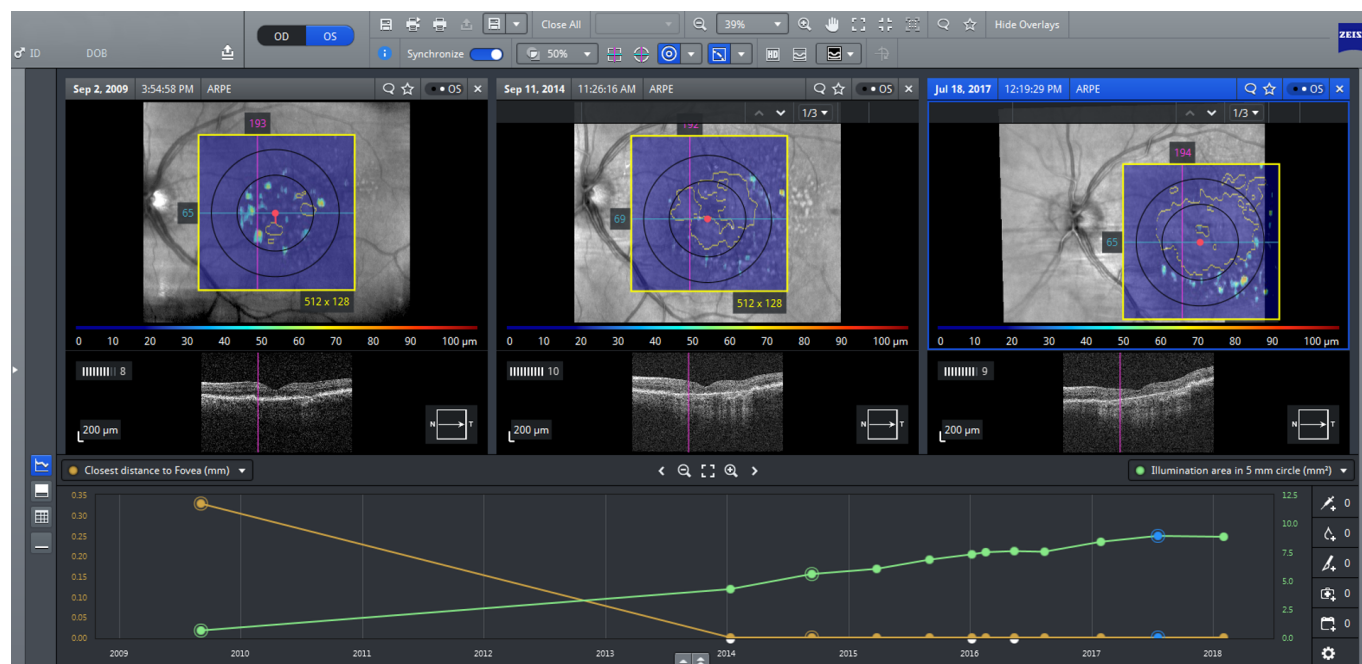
ID DOB

OD OS

Close All 39% Hide Overlays

ZEISS

Synchronize 50%

Sep 2, 2009 3:54:58 PM ARPE OS

193

65

512 x 128

0 10 20 30 40 50 60 70 80 90 100 µm

8

200 µm

N T

Sep 11, 2014 11:26:16 AM ARPE OS

1/3

192

69

512 x 128

0 10 20 30 40 50 60 70 80 90 100 µm

10

200 µm

N T

Jul 18, 2017 12:19:29 PM ARPE OS

1/3

194

65

0 10 20 30 40 50 60 70 80 90 100 µm

9

200 µm

N T

Closest distance to Fovea (mm)

Illumination area in 5 mm circle (mm²)

0.35
0.30
0.25
0.20
0.15
0.10
0.05
0.00

12.5
10.0
7.5
5.0
2.5
0.0

2009 2010 2011 2012 2013 2014 2015 2016 2017 2018

0
0
0
0
0